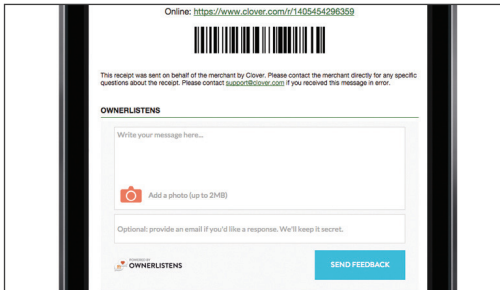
Online: https://www.clover.com/r/1405454296359

This receipt was sent on behalf of the merchant by Clover. Please contact the merchant directly for any specific questions about the receipt. Please contact support@clover.com if you received this message in error.

OWNERLISTENS

Write your message here...

Add a photo (up to 2MB)

Optional: provide an email if you'd like a response. We'll keep it secret.

POWERED BY OWNERLISTENS

SEND FEEDBACK